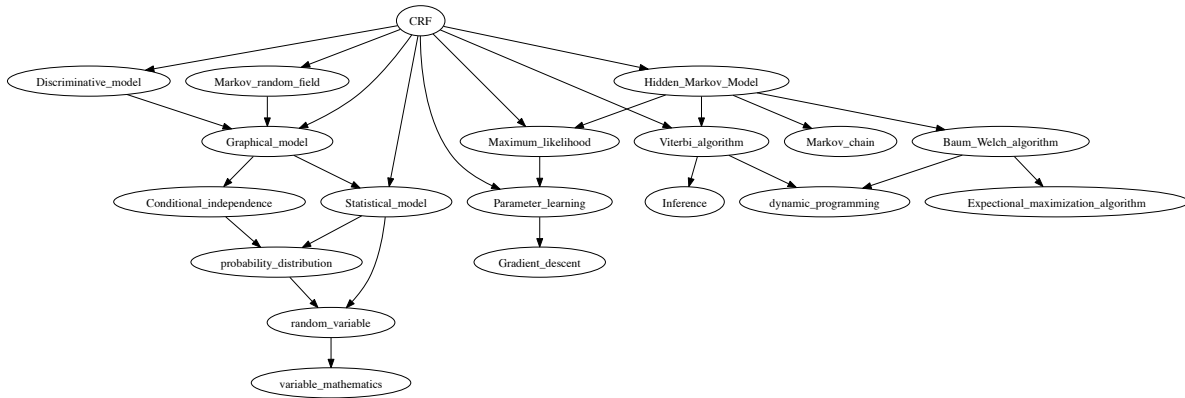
CRF

Discriminative_model

Markov_random_field

Hidden_Markov_Model

Graphical_model

Maximum_likelihood

Viterbi_algorithm

Markov_chain

Baum_Welch_algorithm

Conditional_independence

Statistical_model

Parameter_learning

Inference

dynamic_programming

Expectional_maximization_algorithm

probability_distribution

Gradient_descent

random_variable

variable_mathematics